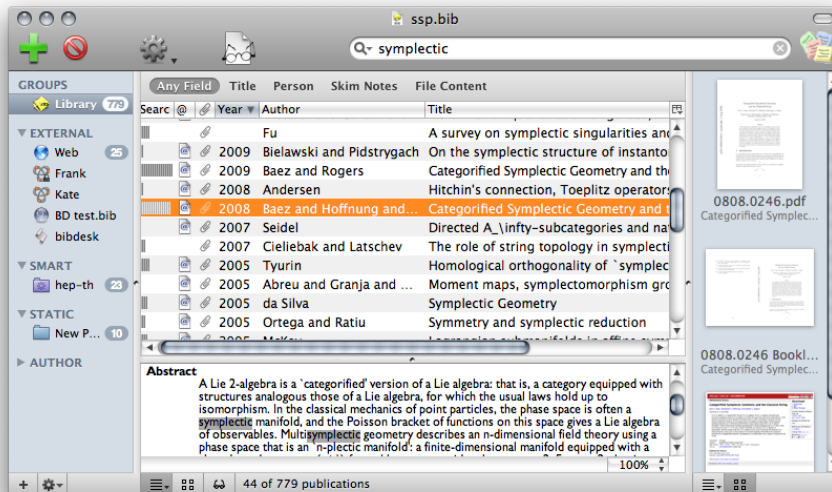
ssp.bib

symplectic

GROUPS
Library 779
EXTERNAL
Web 25
Frank
Kate
BD test.bib
bibdesk
SMART
hep-th 23
STATIC
New P... 10
AUTHOR

Any Field Title Person Skim Notes File Content

| Searc | @ | | Year | Author | Title |
|---|---|---|---|---|---|
| | | | | Fu | A survey on symplectic singularities and |
| | | | 2009 | Bielawski and Pidstrygach | On the symplectic structure of instanton |
| | | | 2009 | Baez and Rogers | Categorified Symplectic Geometry and the |
| | | | 2008 | Andersen | Hitchin's connection, Toeplitz operators |
| | | | 2008 | Baez and Hoffnung and... | Categorified Symplectic Geometry and t |
| | | | 2007 | Seidel | Directed A_\infty-subcategories and na |
| | | | 2007 | Cieliebak and Latschev | The role of string topology in symplecti |
| | | | 2005 | Tyurin | Homological orthogonality of `symplec |
| | | | 2005 | Abreu and Granja and ... | Moment maps, symplectomorphism gro |
| | | | 2005 | da Silva | Symplectic Geometry |
| | | | 2005 | Ortega and Ratiu | Symmetry and symplectic reduction |

Abstract
A Lie 2-algebra is a `categorified' version of a Lie algebra: that is, a category equipped with structures analogous those of a Lie algebra, for which the usual laws hold up to isomorphism. In the classical mechanics of point particles, the phase space is often a symplectic manifold, and the Poisson bracket of functions on this space gives a Lie algebra of observables. Multisymplectic geometry describes an n-dimensional field theory using a phase space that is an `n-plectic manifold': a finite-dimensional manifold equipped with a

100%

44 of 779 publications

0808.0246.pdf
Categorified Symplec...

0808.0246 Bookl...
Categorified Symplec...